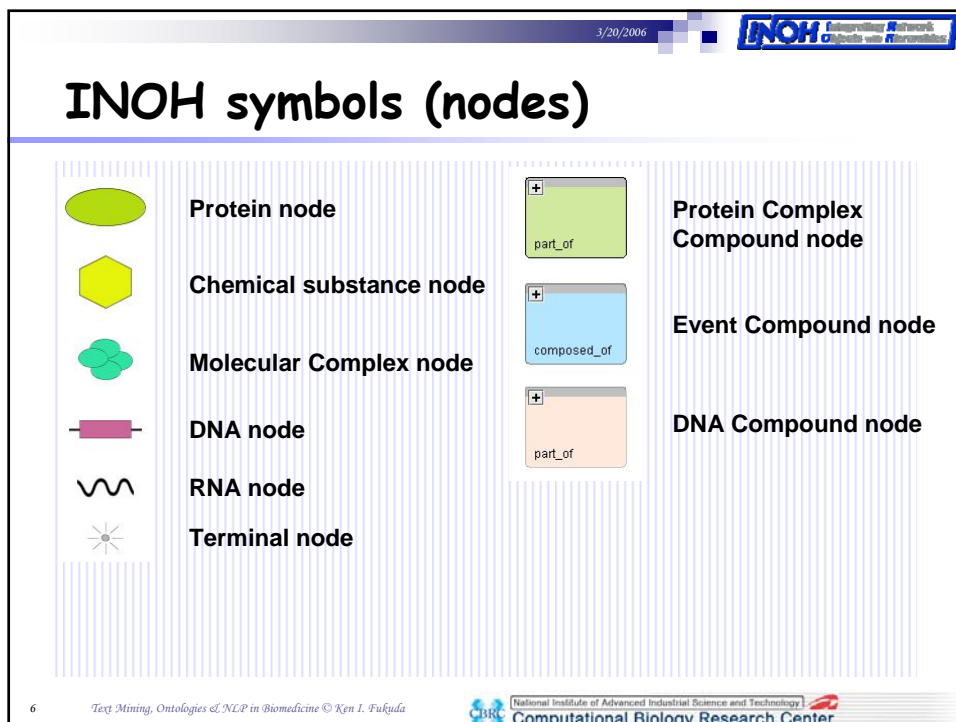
3/20/2006

INOH Integrating Network Objects with Hierarchies

INOH symbols (nodes)

Protein node

Chemical substance node

Molecular Complex node

DNA node

RNA node

Terminal node

+
part_of

Protein Complex Compound node

+
composed_of

Event Compound node

+
part_of

DNA Compound node

6 Text Mining, Ontologies & NLP in Biomedicine © Ken I. Fukuda

CBRC National Institute of Advanced Industrial Science and Technology
Computational Biology Research Center